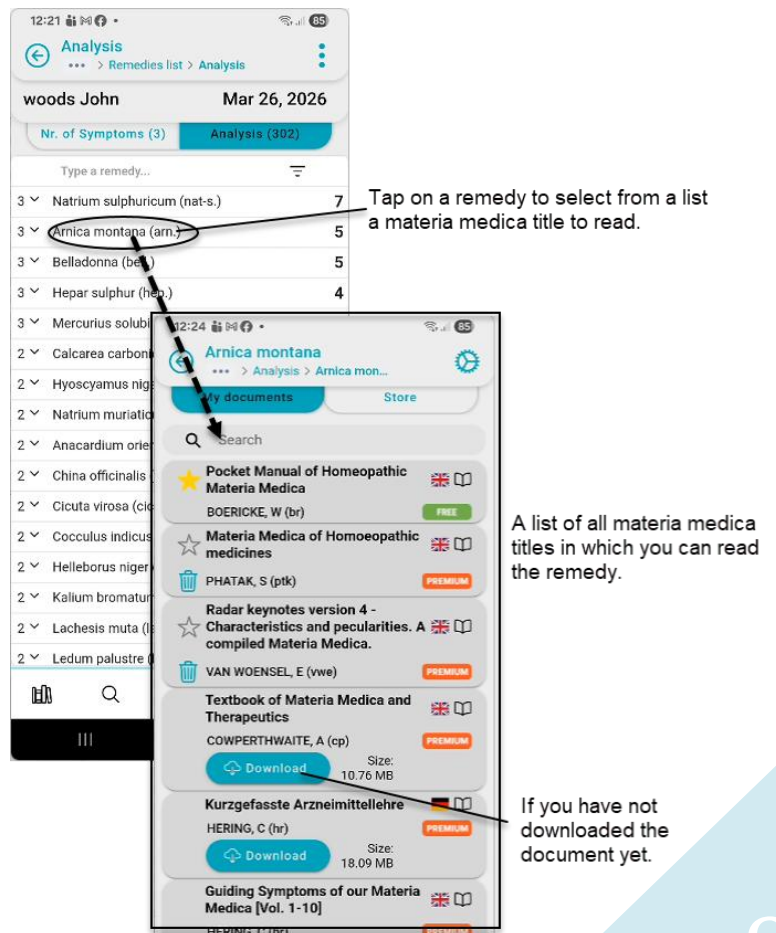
12:21 85
Analysis
••• > Remedies list > Analysis

woods John Mar 26, 2026

Nr. of Symptoms (3) Analysis (302)

Type a remedy...

| | | |
|---|---|---|
| 3 | Natrium sulphuricum (nat-s.) | 7 |
| 3 | Arnica montana (arn.) | 5 |
| 3 | Belladonna (bell.) | 5 |
| 3 | Hepar sulphur (hep.) | 4 |
| 3 | Mercurius solubi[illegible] | |
| 2 | Calcarea carbon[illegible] | |
| 2 | Hyoscyamus nig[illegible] | |
| 2 | Natrium muriatic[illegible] | |
| 2 | Anacardium orie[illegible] | |
| 2 | China officinalis | |
| 2 | Cicuta virosa (cic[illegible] | |
| 2 | Cocculus indicus | |
| 2 | Helleborus niger | |
| 2 | Kalium bromatum | |
| 2 | Lachesis muta (l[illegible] | |
| 2 | Ledum palustre ([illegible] | |

Tap on a remedy to select from a list a materia medica title to read.

12:24 85
Arnica montana
••• > Analysis > Arnica mon...

My documents Store

Search

Pocket Manual of Homeopathic Materia Medica
BOERICKE, W (br) FREE

Materia Medica of Homoeopathic medicines
PHATAK, S (ptk) PREMIUM

Radar keynotes version 4 - Characteristics and peculiarities. A compiled Materia Medica.
VAN WOENSEL, E (vwe) PREMIUM

Textbook of Materia Medica and Therapeutics
COWPERTHWAITE, A (cp) PREMIUM
Download Size: 10.76 MB

Kurzgefasste Arzneimittellehre
HERING, C (hr) PREMIUM
Download Size: 18.09 MB

Guiding Symptoms of our Materia Medica [Vol. 1-10]
HERING, C (hr)

A list of all materia medica titles in which you can read the remedy.

If you have not downloaded the document yet.